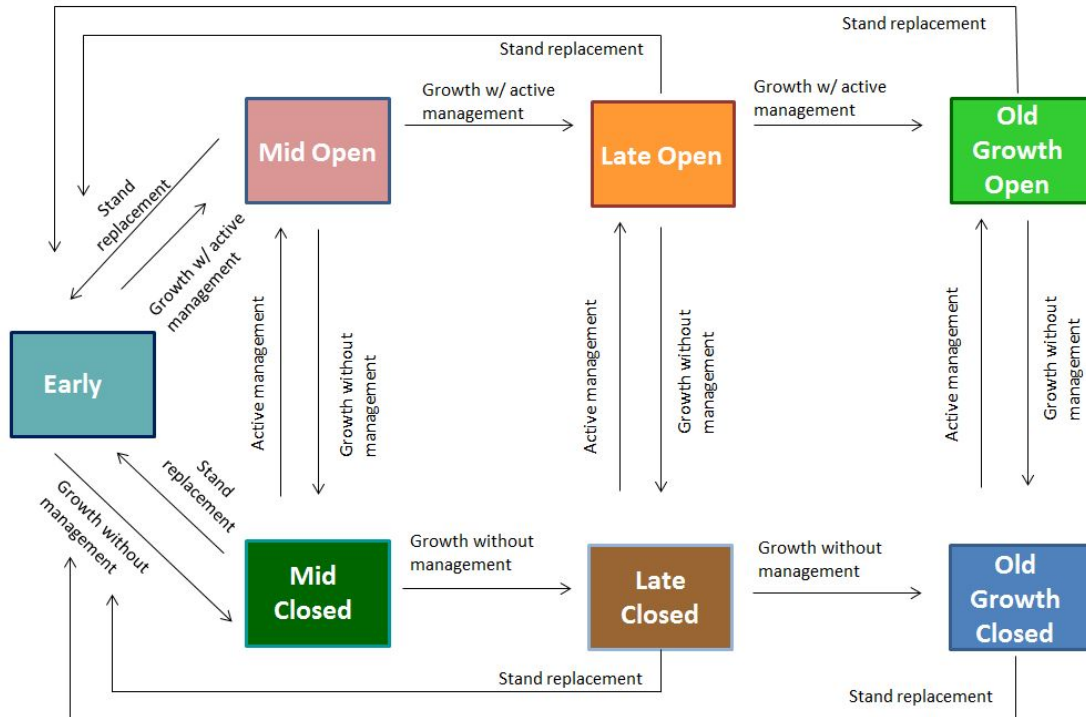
Stand replacement

Stand replacement

Growth w/ active management

Growth w/ active management

Mid Open

Late Open

Old Growth Open

Stand replacement

Growth w/ active management

Early

Active management

Growth without management

Active management

Growth without management

Active management

Growth without management

Stand replacement

Growth without management

Growth without management

Growth without management

Mid Closed

Late Closed

Old Growth Closed

Stand replacement

Stand replacement